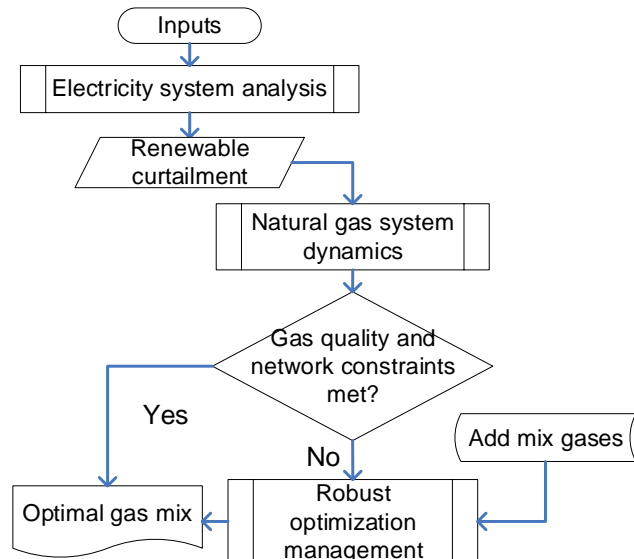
Inputs

Electricity system analysis

Renewable curtailment

Natural gas system dynamics

Gas quality and network constraints met?

Yes

No

Add mix gases

Optimal gas mix

Robust optimization management